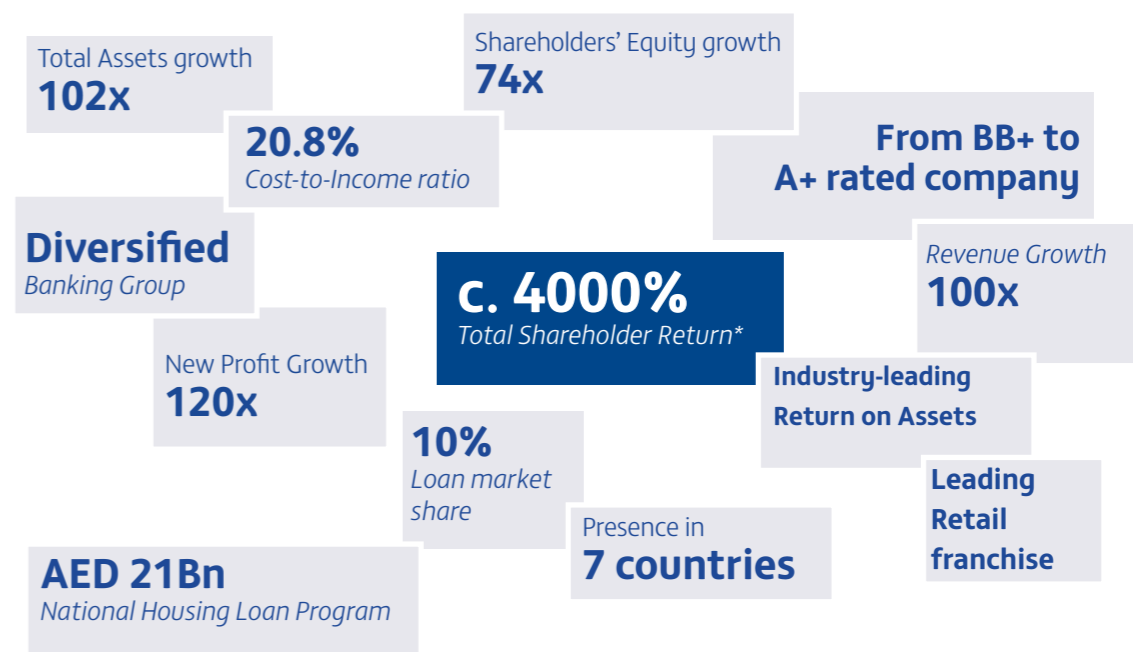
Total Assets growth
102x

Shareholders' Equity growth
74x

20.8%
Cost-to-Income ratio

From BB+ to
A+ rated company

Diversified
Banking Group

c. 4000%
Total Shareholder Return*

Revenue Growth
100x

New Profit Growth
120x

Industry-leading
Return on Assets

10%
Loan market share

Leading
Retail
franchise

Presence in
7 countries

AED 21Bn
National Housing Loan Program